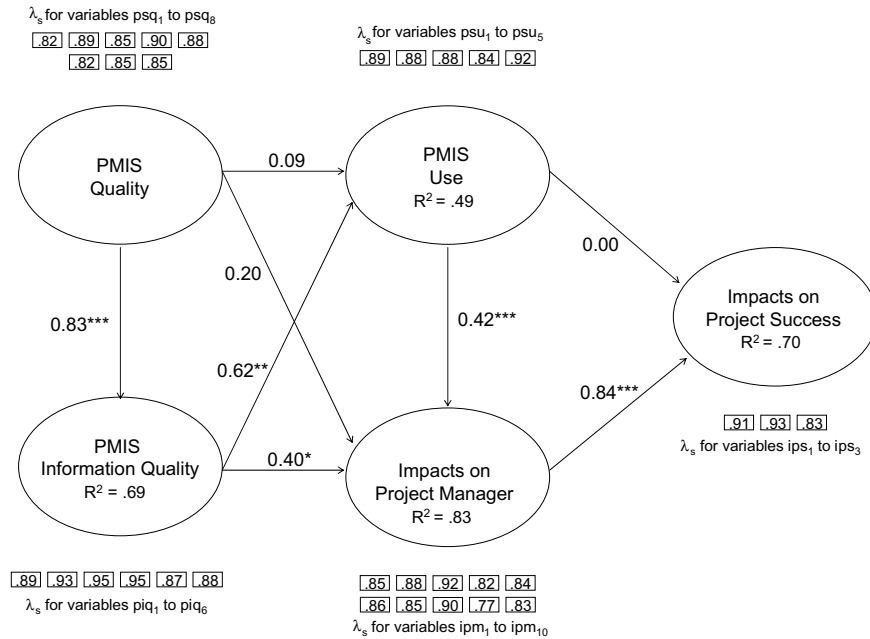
$\lambda_s$ for variables psq$_1$ to psq$_8$
.82 .89 .85 .90 .88
.82 .85 .85

$\lambda_s$ for variables psu$_1$ to psu$_5$
.89 .88 .88 .84 .92

PMIS Quality

0.09

PMIS Use
$R^2$ = .49

0.20

0.00

0.83***

0.42***

Impacts on Project Success
$R^2$ = .70

0.62**

0.84***

.91 .93 .83
$\lambda_s$ for variables ips$_1$ to ips$_3$

PMIS Information Quality
$R^2$ = .69

0.40*

Impacts on Project Manager
$R^2$ = .83

.89 .93 .95 .95 .87 .88
$\lambda_s$ for variables piq$_1$ to piq$_6$

.85 .88 .92 .82 .84
.86 .85 .90 .77 .83
$\lambda_s$ for variables ipm$_1$ to ipm$_{10}$